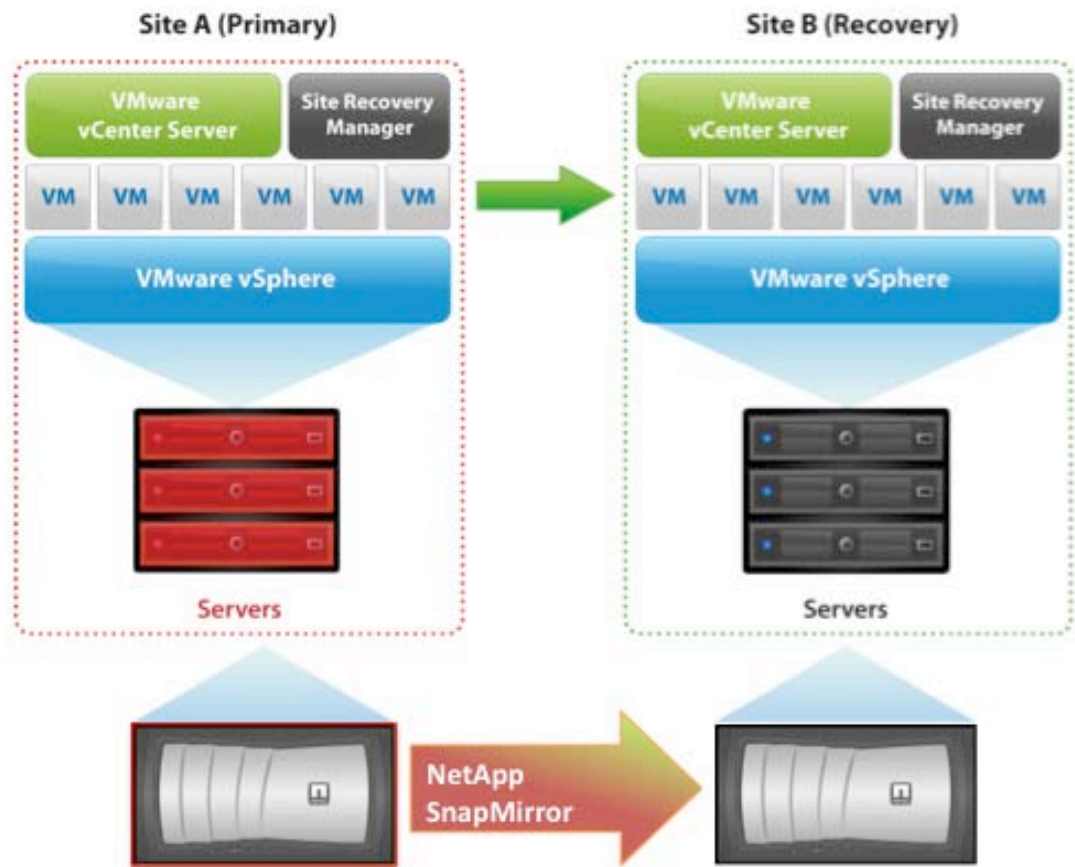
Site A (Primary)

VMware vCenter Server

Site Recovery Manager

VM VM VM VM VM VM

VMware vSphere

Servers

Site B (Recovery)

VMware vCenter Server

Site Recovery Manager

VM VM VM VM VM VM

VMware vSphere

Servers

NetApp SnapMirror